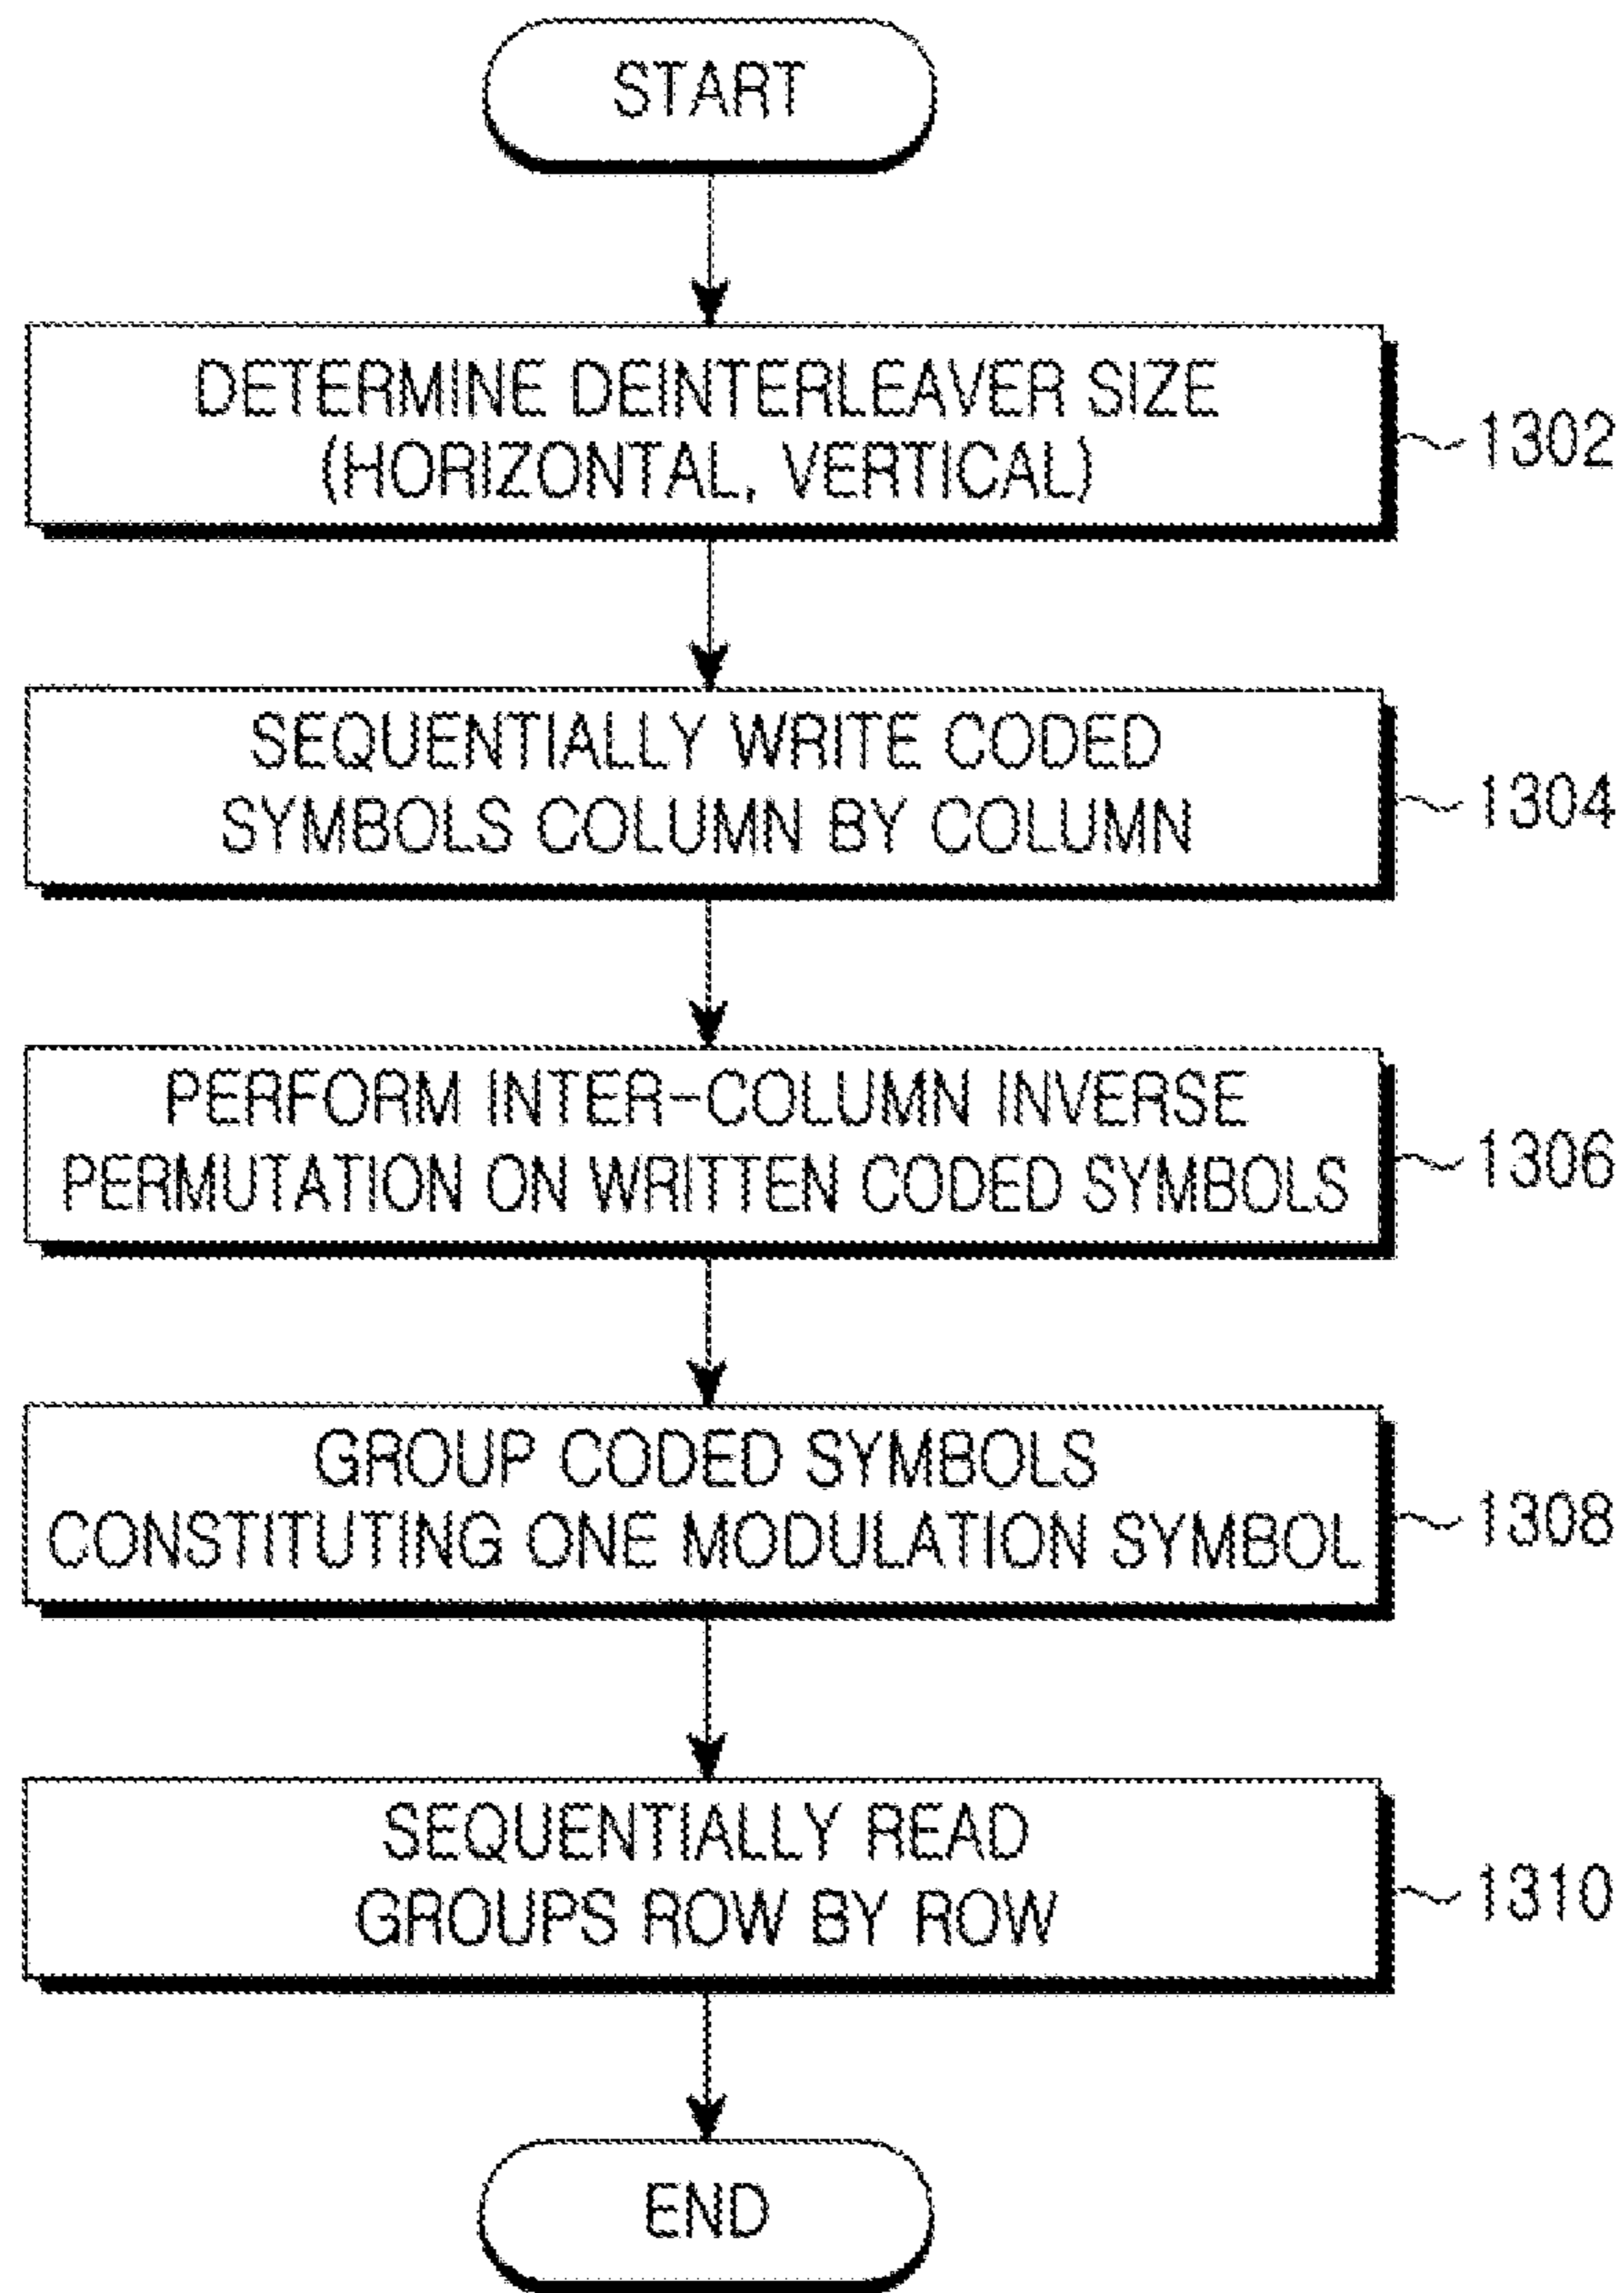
START

DETERMINE DEINTERLEAVER SIZE (HORIZONTAL, VERTICAL)

1302

SEQUENTIALLY WRITE CODED SYMBOLS COLUMN BY COLUMN

1304

PERFORM INTER-COLUMN INVERSE PERMUTATION ON WRITTEN CODED SYMBOLS

1306

GROUP CODED SYMBOLS CONSTITUTING ONE MODULATION SYMBOL

1308

SEQUENTIALLY READ GROUPS ROW BY ROW

1310

END